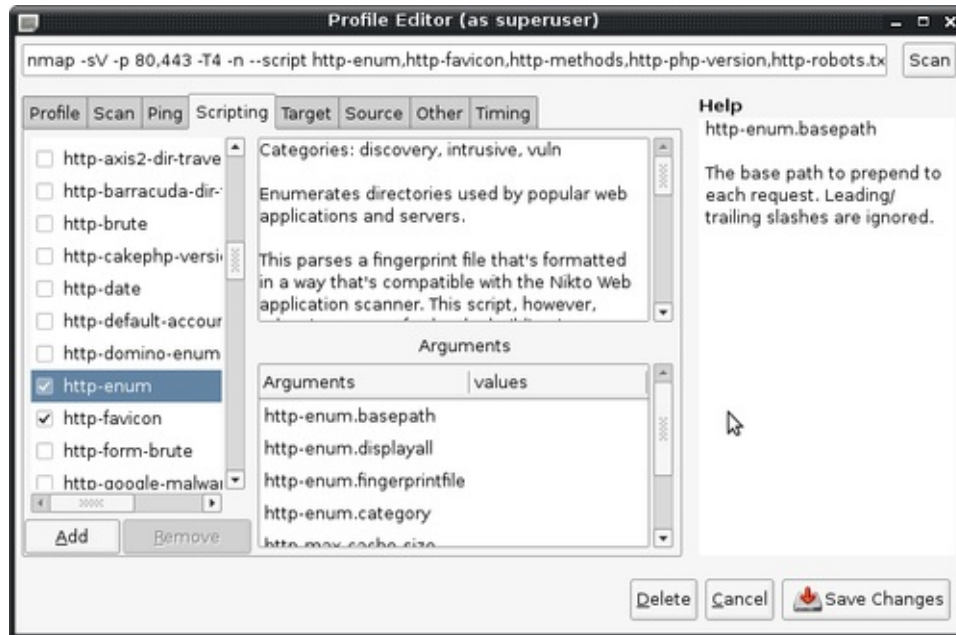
Profile Editor (as superuser)

nmap -sV -p 80,443 -T4 -n --script http-enum,http-favicon,http-methods,http-php-version,http-robots.tx

Scan

Profile | Scan | Ping | Scripting | Target | Source | Other | Timing

http-axis2-dir-trave
http-barracuda-dir-
http-brute
http-cakephp-versi
http-date
http-default-accour
http-domino-enum
http-enum
http-favicon
http-form-brute
http-google-malwa

Add
Remove

Categories: discovery, intrusive, vuln

Enumerates directories used by popular web applications and servers.

This parses a fingerprint file that's formatted in a way that's compatible with the Nikto Web application scanner. This script, however, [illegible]

Arguments

| Arguments | values |
|---|---|
| http-enum.basepath | |
| http-enum.displayall | |
| http-enum.fingerprintfile | |
| http-enum.category | |
| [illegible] | |

Help
http-enum.basepath

The base path to prepend to each request. Leading/ trailing slashes are ignored.

Delete
Cancel
Save Changes